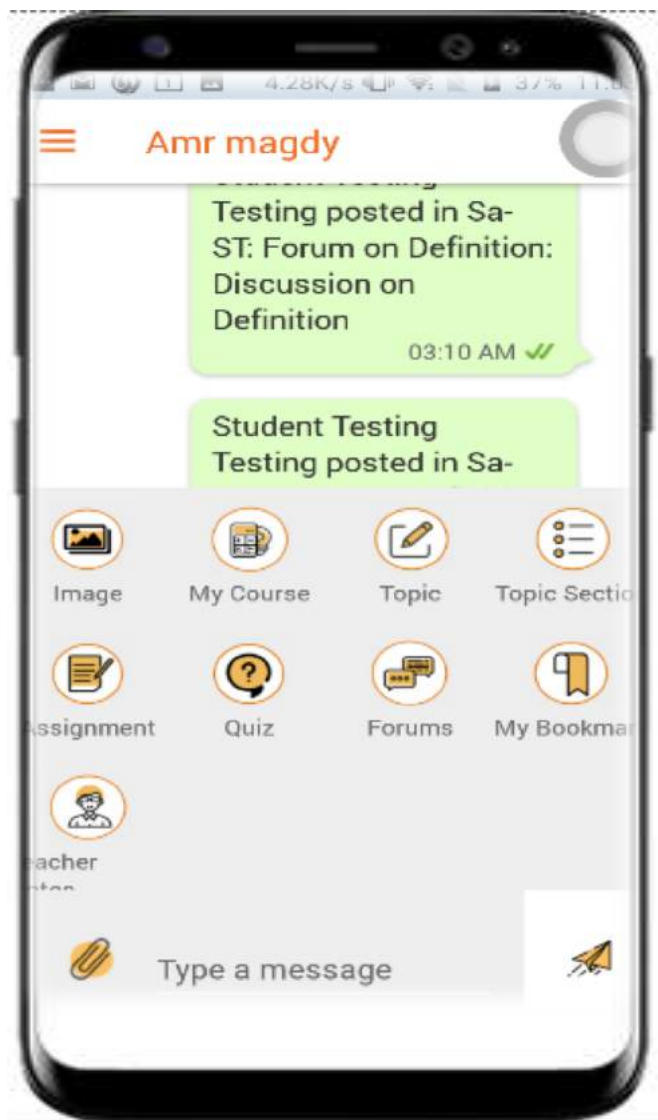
4.28K/s 37% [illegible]

Amr magdy

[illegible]
Testing posted in Sa-ST: Forum on Definition: Discussion on Definition
03:10 AM

Student Testing
Testing posted in Sa-

Image
My Course
Topic
Topic Sectio
ssignment
Quiz
Forums
My Bookma
eacher
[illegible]

Type a message